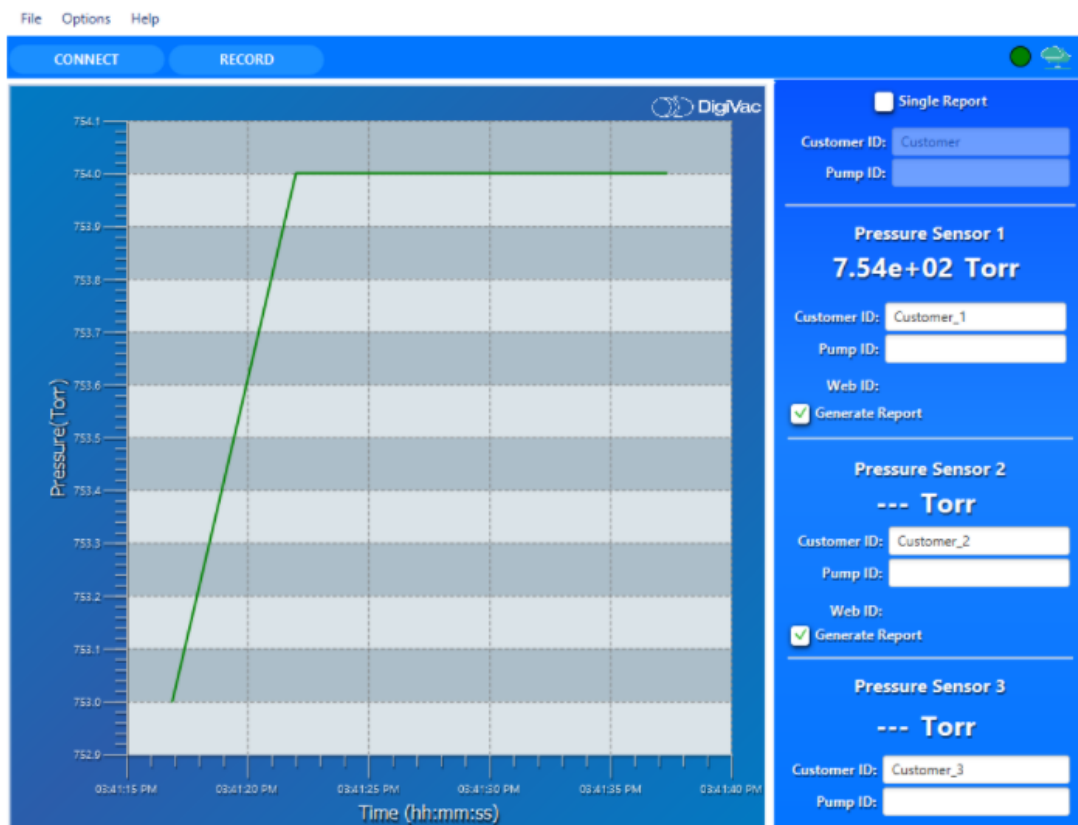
File Options Help

CONNECT RECORD

DigiVac

754.1
754.0
753.9
753.8
753.7
753.6
753.5
753.4
753.3
753.2
753.1
753.0
752.9

Pressure(Torr)

03:41:15 PM 03:41:20 PM 03:41:25 PM 03:41:30 PM 03:41:35 PM 03:41:40 PM

Time (hh:mm:ss)

Single Report

Customer ID: Customer

Pump ID:

Pressure Sensor 1

7.54e+02 Torr

Customer ID: Customer_1

Pump ID:

Web ID:

Generate Report

Pressure Sensor 2

--- Torr

Customer ID: Customer_2

Pump ID:

Web ID:

Generate Report

Pressure Sensor 3

--- Torr

Customer ID: Customer_3

Pump ID: